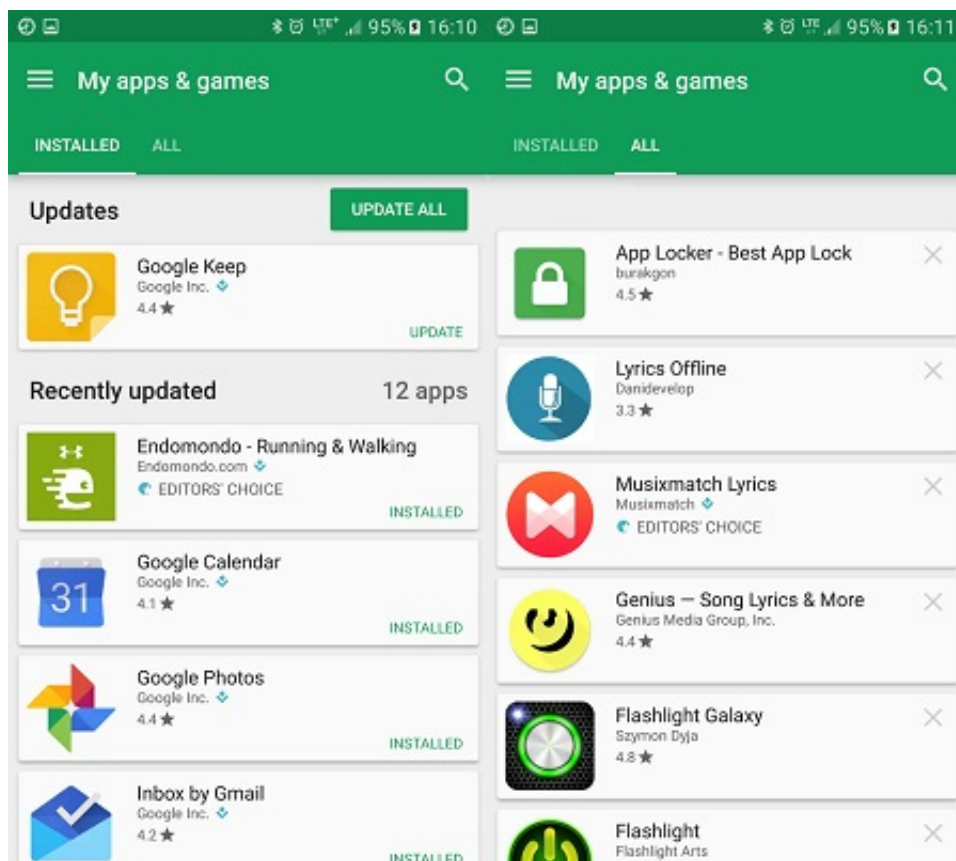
95% 16:10

My apps & games

INSTALLED ALL

Updates

UPDATE ALL

Google Keep
Google Inc.
4.4 ★
UPDATE

Recently updated 12 apps

Endomondo - Running & Walking
Endomondo.com
EDITORS' CHOICE
INSTALLED

31

Google Calendar
Google Inc.
4.1 ★
INSTALLED

Google Photos
Google Inc.
4.4 ★
INSTALLED

Inbox by Gmail
Google Inc.
4.2 ★
INSTALLED

95% 16:11

My apps & games

INSTALLED ALL

App Locker - Best App Lock
burakgon
4.5 ★

Lyrics Offline
Danidevelop
3.3 ★

Musixmatch Lyrics
Musixmatch
EDITORS' CHOICE

Genius — Song Lyrics & More
Genius Media Group, Inc.
4.4 ★

Flashlight Galaxy
Szymon Dyja
4.8 ★

Flashlight
Flashlight Arts